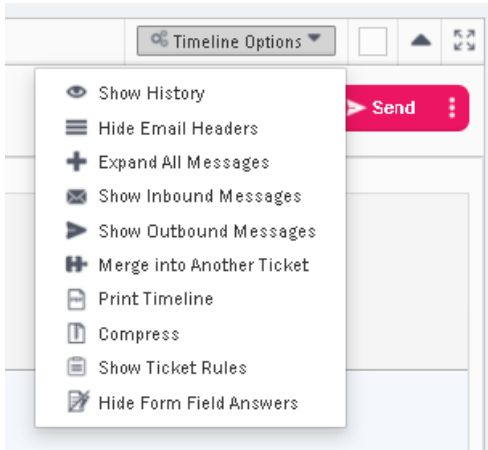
Timeline Options

Send

Show History
Hide Email Headers
Expand All Messages
Show Inbound Messages
Show Outbound Messages
Merge into Another Ticket
Print Timeline
Compress
Show Ticket Rules
Hide Form Field Answers